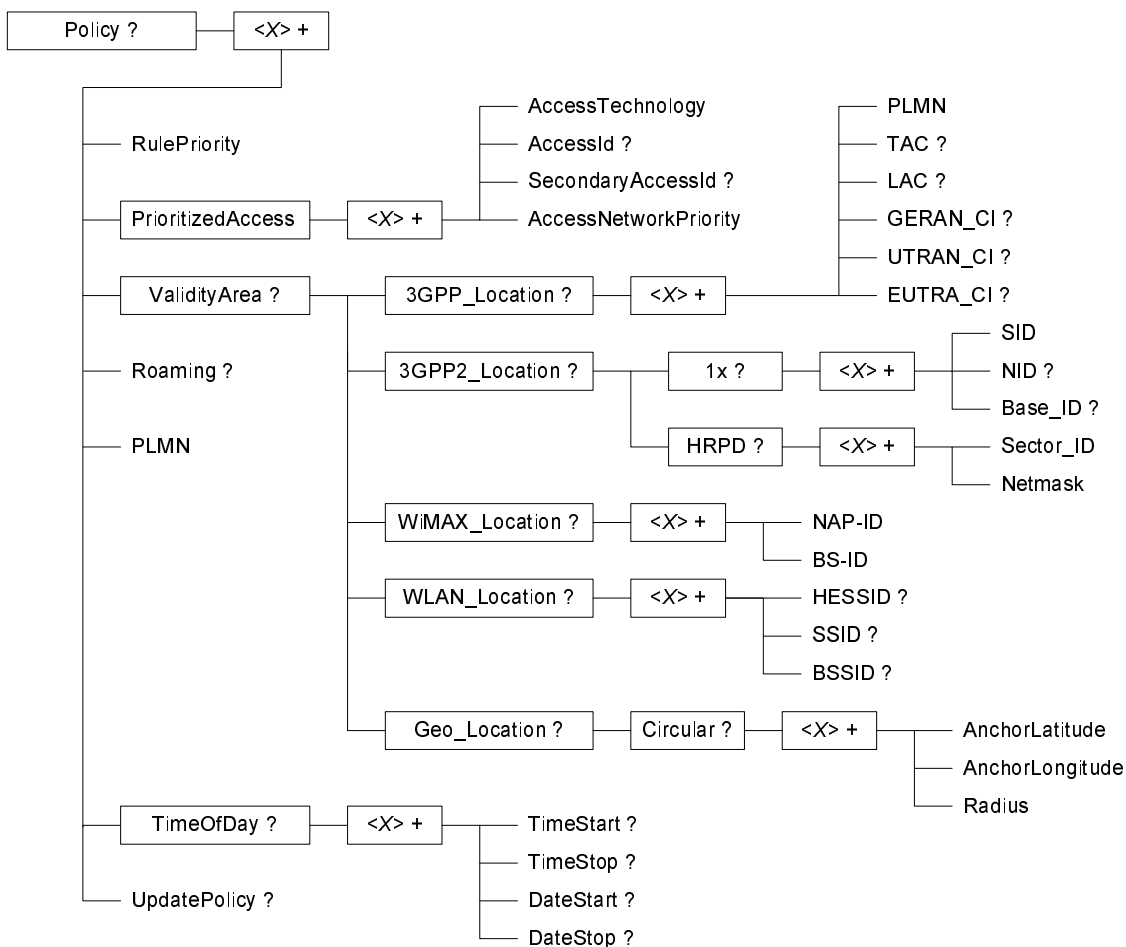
Policy ?
<X> +
RulePriority
PrioritizedAccess
<X> +
AccessTechnology
AccessId ?
SecondaryAccessId ?
AccessNetworkPriority
ValidityArea ?
3GPP_Location ?
<X> +
PLMN
TAC ?
LAC ?
GERAN_CI ?
UTRAN_CI ?
EUTRA_CI ?
Roaming ?
3GPP2_Location ?
1x ?
<X> +
SID
NID ?
Base_ID ?
PLMN
HRPD ?
<X> +
Sector_ID
Netmask
WiMAX_Location ?
<X> +
NAP-ID
BS-ID
WLAN_Location ?
<X> +
HESSID ?
SSID ?
BSSID ?
Geo_Location ?
Circular ?
<X> +
AnchorLatitude
AnchorLongitude
Radius
TimeOfDay ?
<X> +
TimeStart ?
TimeStop ?
UpdatePolicy ?
DateStart ?
DateStop ?